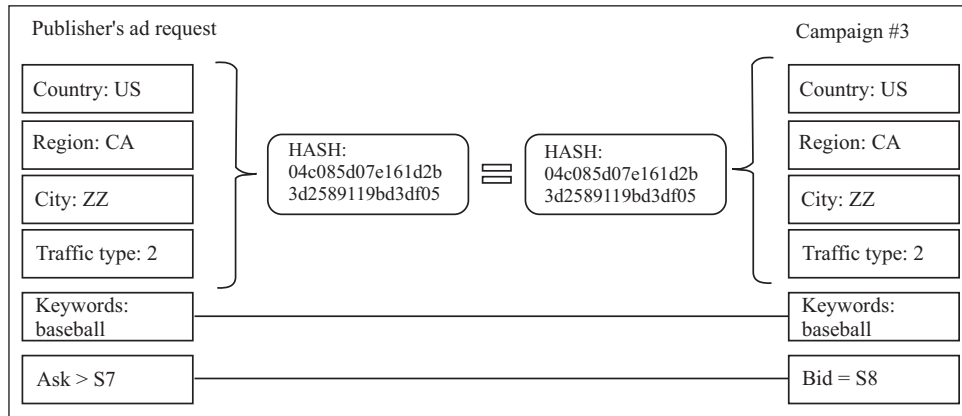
Publisher's ad request

Country: US

Region: CA

City: ZZ

Traffic type: 2

HASH: 04c085d07e161d2b 3d2589119bd3df05

=

HASH: 04c085d07e161d2b 3d2589119bd3df05

Campaign #3

Country: US

Region: CA

City: ZZ

Traffic type: 2

Keywords: baseball

Keywords: baseball

Ask > S7

Bid = S8